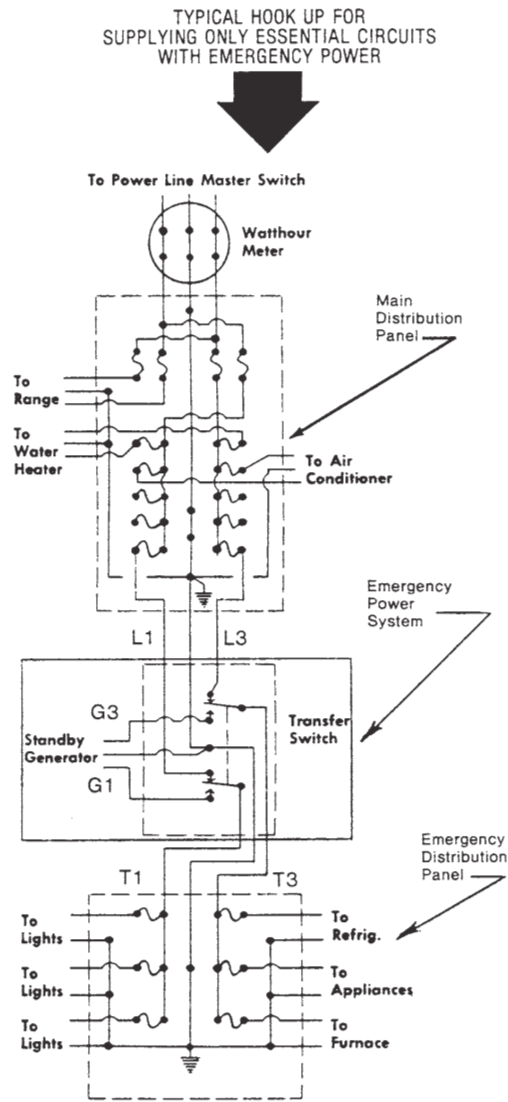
TYPICAL HOOK UP FOR SUPPLYING ONLY ESSENTIAL CIRCUITS WITH EMERGENCY POWER

To Power Line Master Switch

Watthour Meter

Main Distribution Panel

To Range

To Water Heater

To Air Conditioner

Emergency Power System

L1

L3

G3

Standby Generator

G1

Transfer Switch

Emergency Distribution Panel

T1

T3

To Lights

To Lights

To Lights

To Refrig.

To Appliances

To Furnace